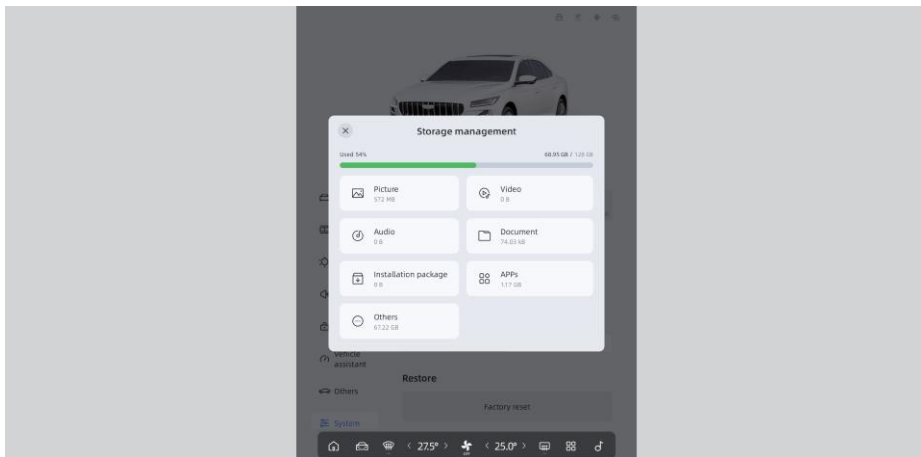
Storage management

Used 54%

68.95 GB / 128 GB

Picture
572 MB

Video
0 B

Audio
0 B

Document
74.63 kB

Installation package
0 B

APPs
1.17 GB

Others
67.22 GB

Vehicle assistant

Others

System

Restore

Factory reset

< 27.5° >

< 25.0° >